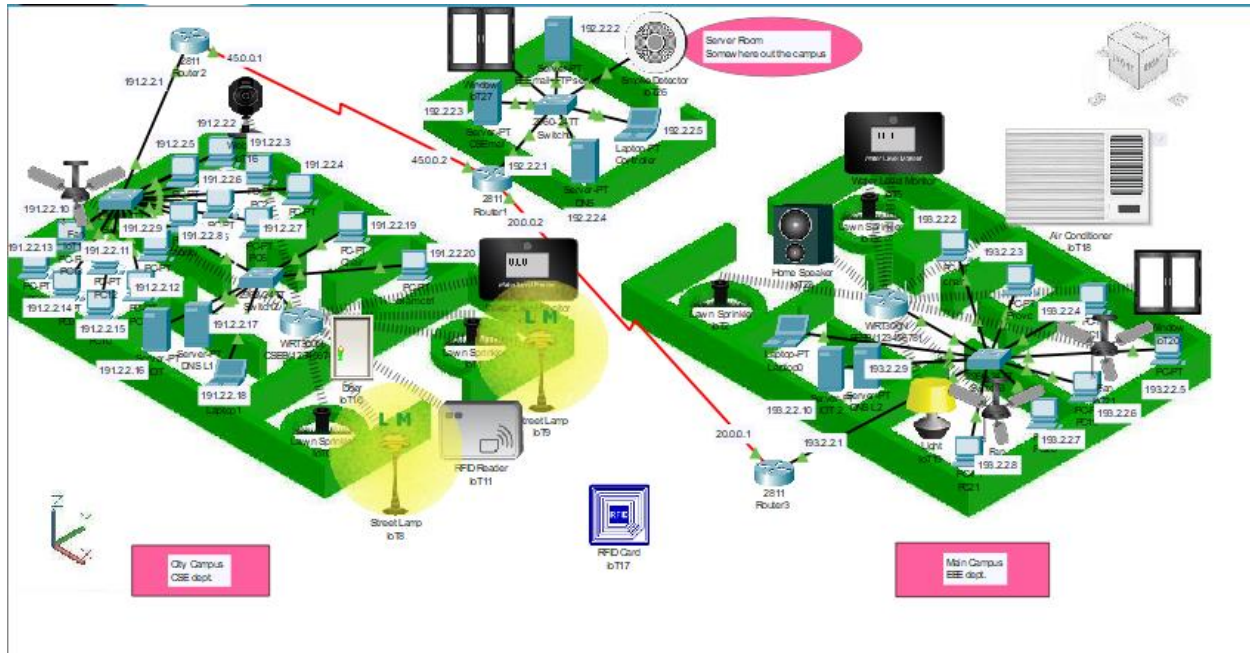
2811
Router2
45.0.0.1
191.2.2.1
191.2.2.2
191.2.2.3
191.2.2.5
191.2.2.4
191.2.2.6
191.2.2.10
191.2.2.9
191.2.2.8
191.2.2.7
191.2.2.19
191.2.2.20
191.2.2.13
191.2.2.11
191.2.2.12
191.2.2.14
191.2.2.15
191.2.2.17
191.2.2.16
191.2.2.18
Laptop1
Server-PT
DNS L1
WRT300N
Door
IoT10
Lawn Sprinkler
Street Lamp
IoT8
Street Lamp
IoT9
RFID Reader
IoT11
RFID Card
IoT17
City Campus
CSE dept.
Window
IoT27
192.2.2.2
Server-PT
Smoke Detector
IoT26
Server Room
Somewhere out the campus
192.2.2.3
Server-PT
2960-24TT
Switch
Laptop-PT
Controller
192.2.2.5
45.0.0.2
192.2.2.1
Server-PT
DNS
192.2.2.4
2811
Router1
20.0.0.2
20.0.0.1
2811
Router3
193.2.2.1
Water Level Monitor
Air Conditioner
IoT18
Home Speaker
193.2.2.2
193.2.2.3
193.2.2.4
Lawn Sprinkler
WRT300N
Laptop-PT
Laptop0
193.2.2.9
193.2.2.10
193.2.2.6
193.2.2.5
193.2.2.7
193.2.2.8
Light
Fan
PC-PT
PC21
Window
IoT20
Main Campus
EEE dept.